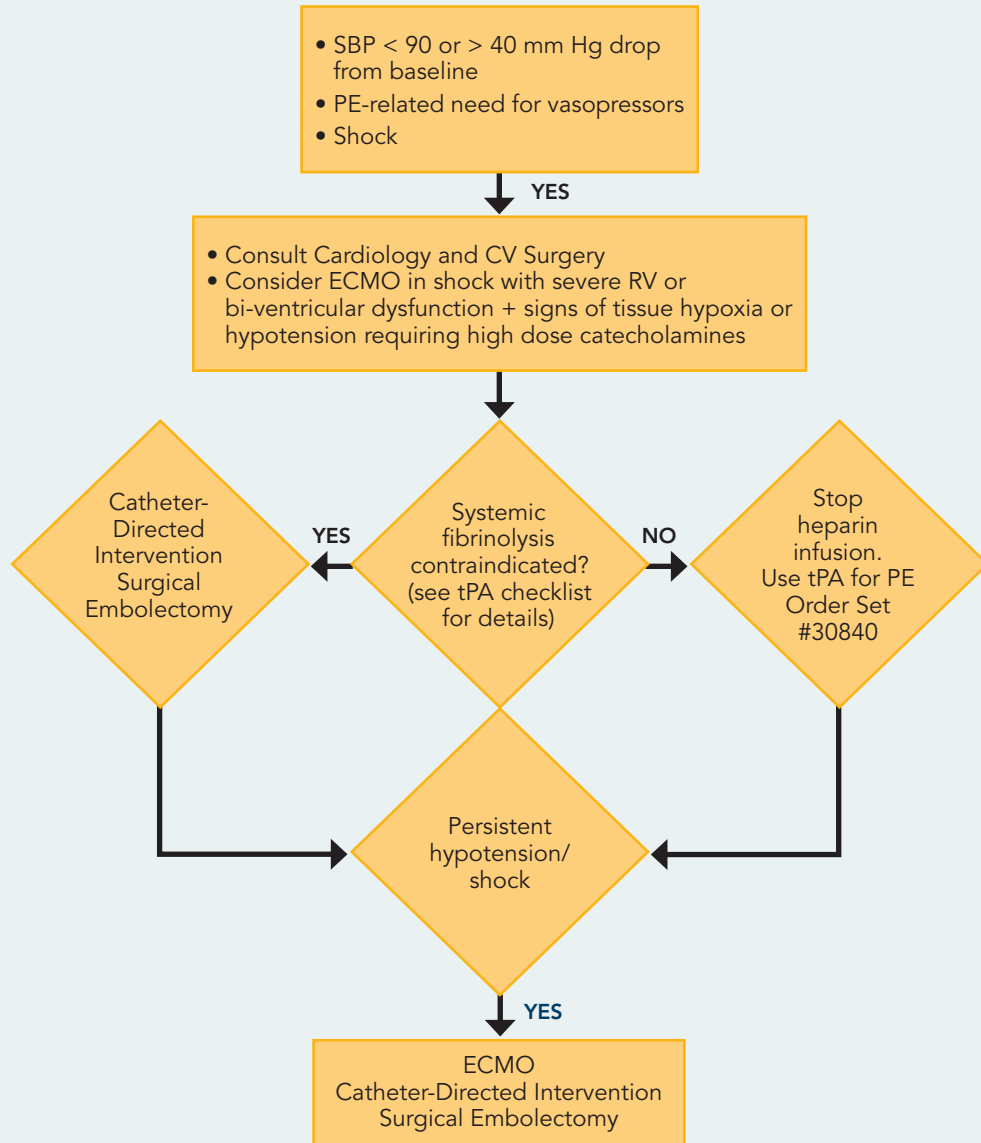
• SBP < 90 or > 40 mm Hg drop from baseline
• PE-related need for vasopressors
• Shock

YES

• Consult Cardiology and CV Surgery
• Consider ECMO in shock with severe RV or bi-ventricular dysfunction + signs of tissue hypoxia or hypotension requiring high dose catecholamines

Catheter-Directed Intervention Surgical Embolectomy

YES

Systemic fibrinolysis contraindicated? (see tPA checklist for details)

NO

Stop heparin infusion. Use tPA for PE Order Set #30840

Persistent hypotension/ shock

YES

ECMO
Catheter-Directed Intervention
Surgical Embolectomy